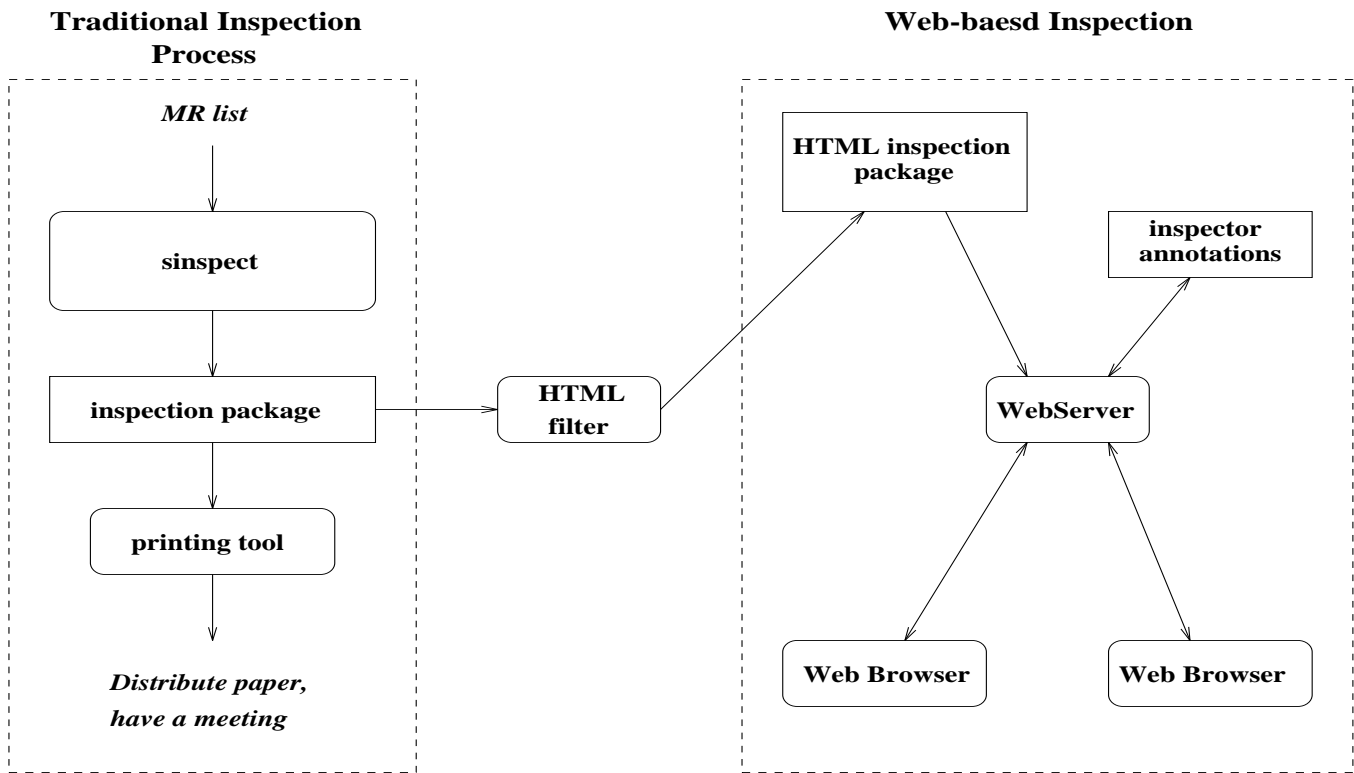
Traditional Inspection Process

MR list

sinspect

inspection package

printing tool

Distribute paper, have a meeting

HTML filter

Web-baesd Inspection

HTML inspection package

inspector annotations

WebServer

Web Browser

Web Browser